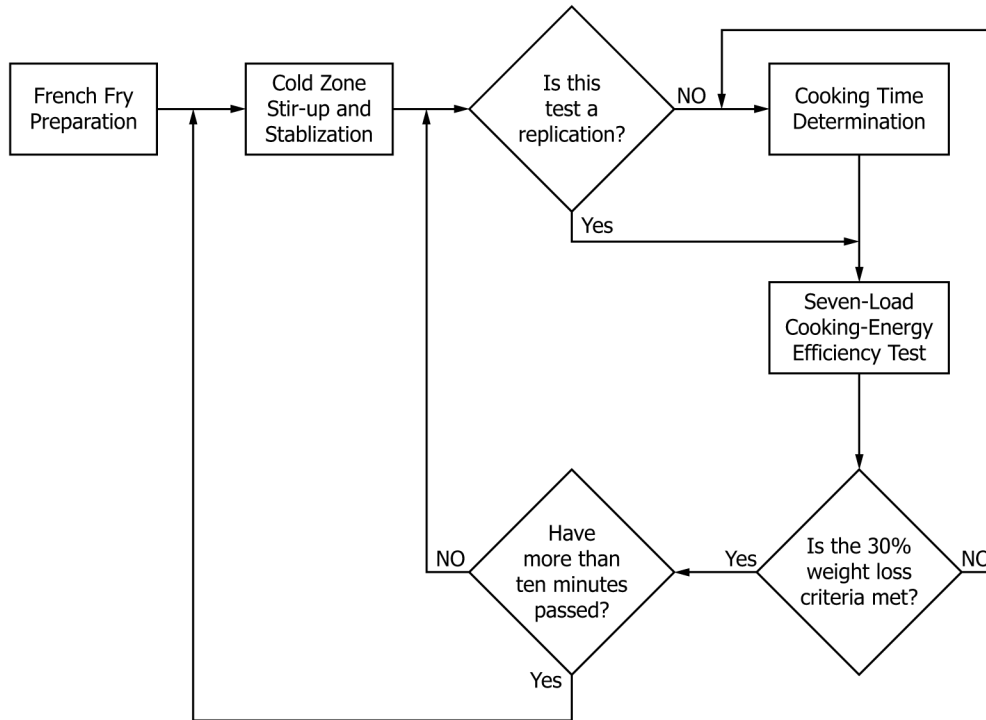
French Fry Preparation

Cold Zone Stir-up and Stablization

Is this test a replication?

NO

Cooking Time Determination

Yes

Seven-Load Cooking-Energy Efficiency Test

Have more than ten minutes passed?

NO

Yes

Is the 30% weight loss criteria met?

NO

Yes